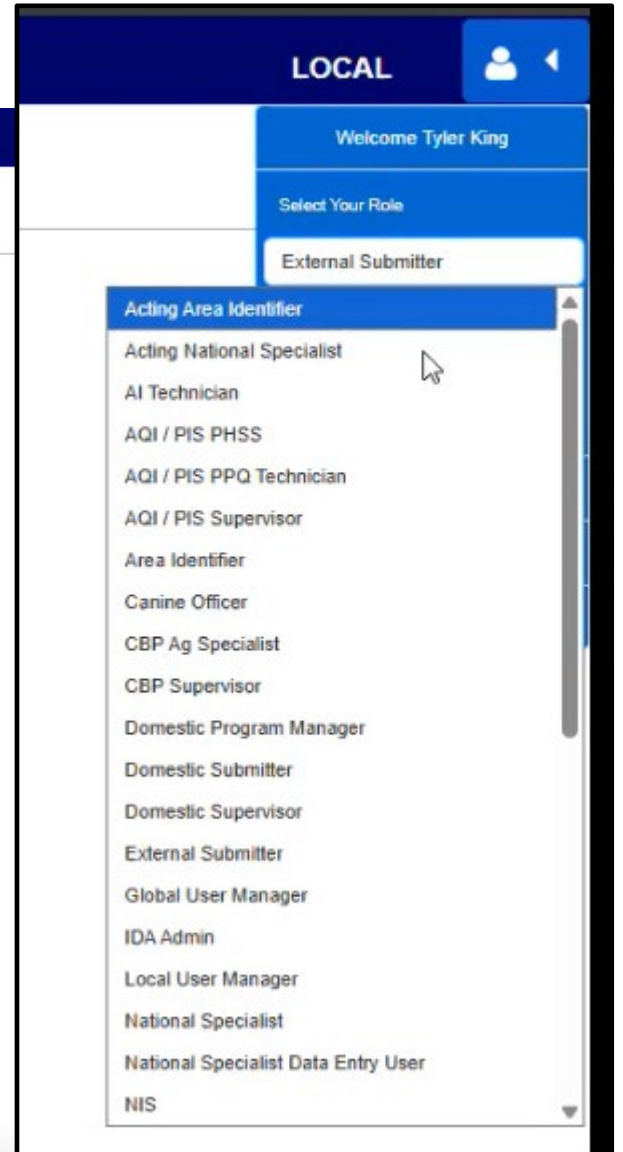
LOCAL

Welcome Tyler King

Select Your Role

External Submitter

Acting Area Identifier
Acting National Specialist
AI Technician
AQI / PIS PHSS
AQI / PIS PPQ Technician
AQI / PIS Supervisor
Area Identifier
Canine Officer
CBP Ag Specialist
CBP Supervisor
Domestic Program Manager
Domestic Submitter
Domestic Supervisor
External Submitter
Global User Manager
IDA Admin
Local User Manager
National Specialist
National Specialist Data Entry User
NIS